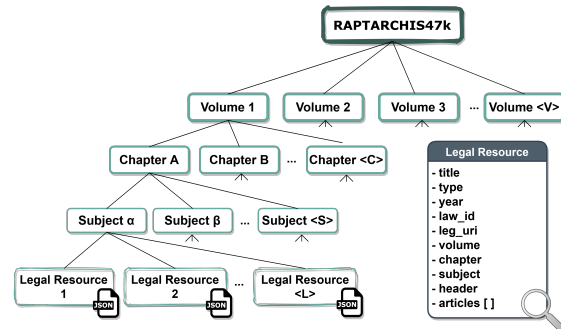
RAPTARCHIS47k

Volume 1
Volume 2
Volume 3
...
Volume <V>

Chapter A
Chapter B
...
Chapter <C>

Subject α
Subject β
...
Subject <S>

Legal Resource 1
JSON
Legal Resource 2
JSON
...
Legal Resource <L>
JSON

Legal Resource
- title
- type
- year
- law_id
- leg_uri
- volume
- chapter
- subject
- header
- articles [ ]